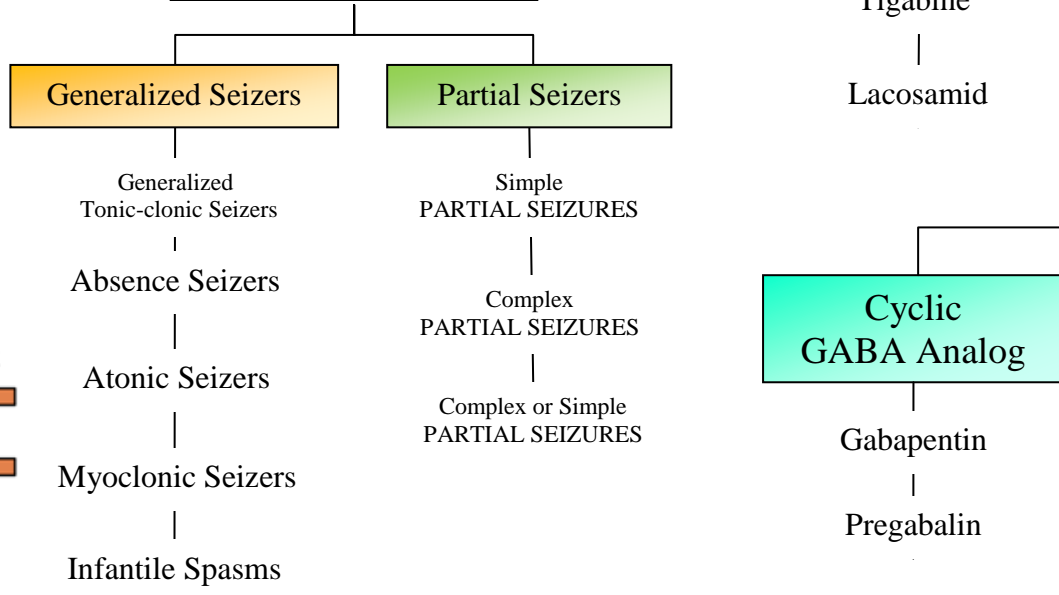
Tigabine

Lacosamid

Generalized Seizers

Generalized Tonic-clonic Seizers

Absence Seizers

Atonic Seizers

Myoclonic Seizers

Infantile Spasms

Partial Seizers

Simple PARTIAL SEIZURES

Complex PARTIAL SEIZURES

Complex or Simple PARTIAL SEIZURES

Cyclic GABA Analog

Gabapentin

Pregabalin